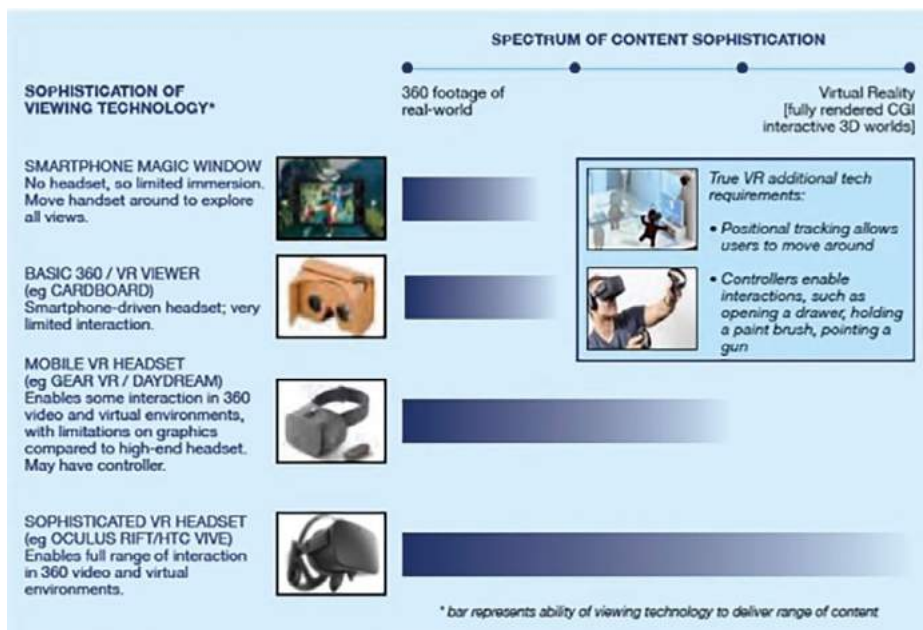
SPECTRUM OF CONTENT SOPHISTICATION

SOPHISTICATION OF VIEWING TECHNOLOGY*

360 footage of real-world

Virtual Reality [fully rendered CGI interactive 3D worlds]

SMARTPHONE MAGIC WINDOW
No headset, so limited immersion. Move handset around to explore all views.

True VR additional tech requirements:

• Positional tracking allows users to move around

• Controllers enable interactions, such as opening a drawer, holding a paint brush, pointing a gun

BASIC 360 / VR VIEWER (eg CARDBOARD)
Smartphone-driven headset; very limited interaction.

MOBILE VR HEADSET (eg GEAR VR / DAYDREAM)
Enables some interaction in 360 video and virtual environments, with limitations on graphics compared to high-end headset. May have controller.

SOPHISTICATED VR HEADSET (eg OCULUS RIFT/HTC VIVE)
Enables full range of interaction in 360 video and virtual environments.

* bar represents ability of viewing technology to deliver range of content